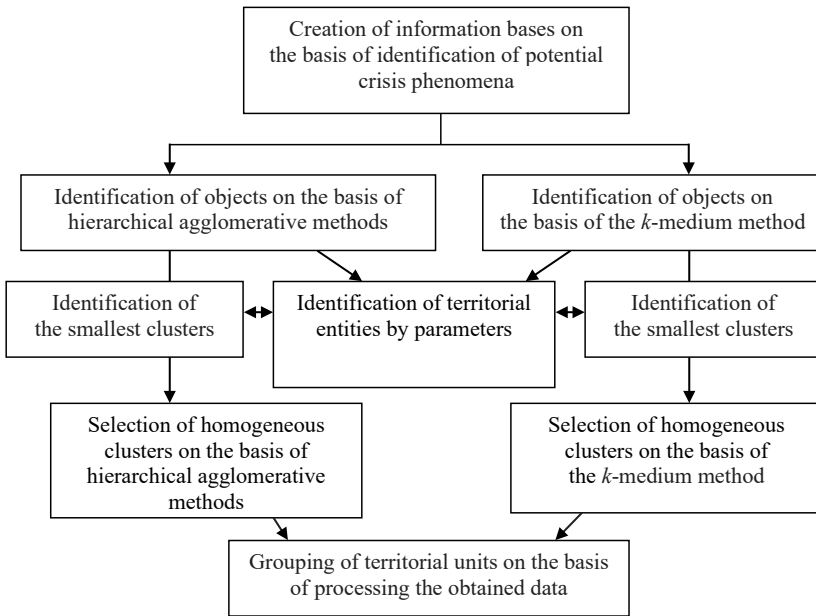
Creation of information bases on the basis of identification of potential crisis phenomena

Identification of objects on the basis of hierarchical agglomerative methods

Identification of objects on the basis of the *k*-medium method

Identification of the smallest clusters

Identification of territorial entities by parameters

Identification of the smallest clusters

Selection of homogeneous clusters on the basis of hierarchical agglomerative methods

Selection of homogeneous clusters on the basis of the *k*-medium method

Grouping of territorial units on the basis of processing the obtained data